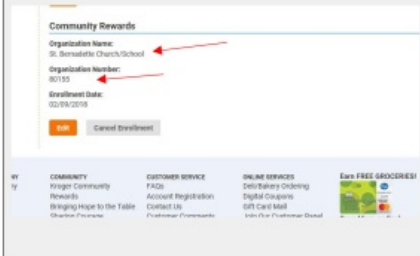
Community Rewards

Organization Name:
St. Bernadette Church/School

Organization Number:
80153

Enrollment Date:
02/09/2018

Edit

Cancel Enrollment

COMMUNITY
Kroger Community Rewards
Bringing Hope to the Table
Sharing Courage

CUSTOMER SERVICE
FAQs
Account Registration
Contact Us
Customer Comments

ONLINE SERVICES
Deli/Bakery Ordering
Digital Coupons
Gift Card Mall
Join Our Customer Panel

Earn FREE GROCERIES!